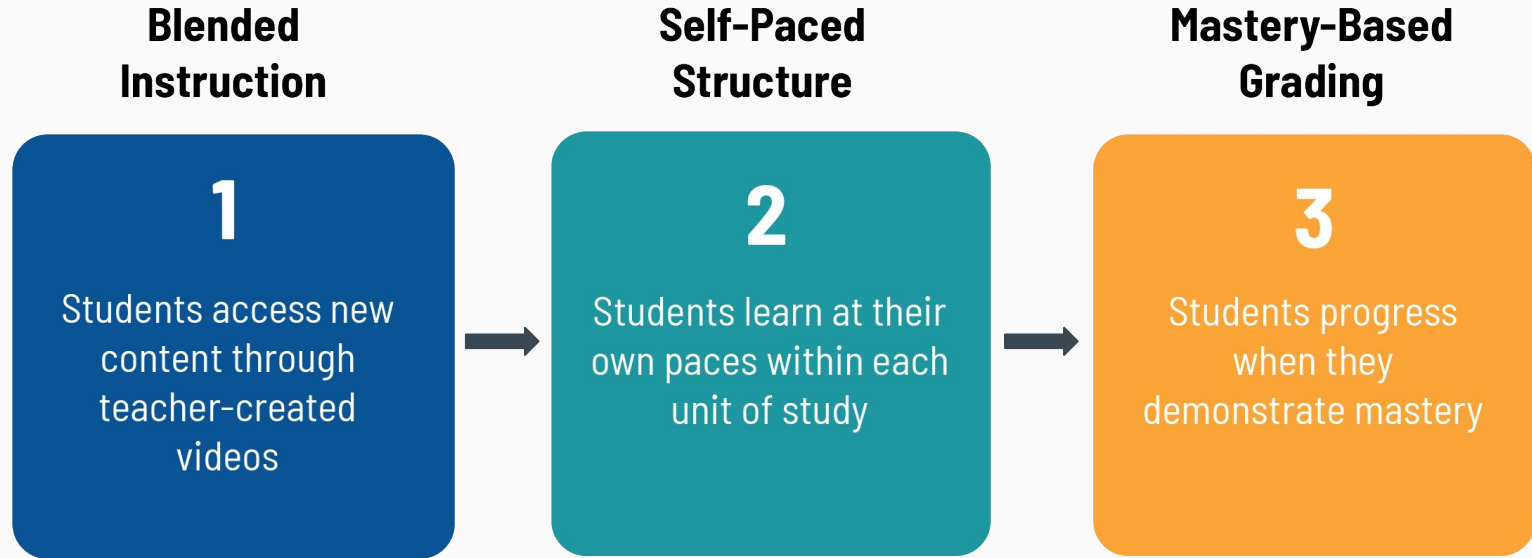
Blended Instruction

1

Students access new content through teacher-created videos

Self-Paced Structure

2

Students learn at their own paces within each unit of study

Mastery-Based Grading

3

Students progress when they demonstrate mastery